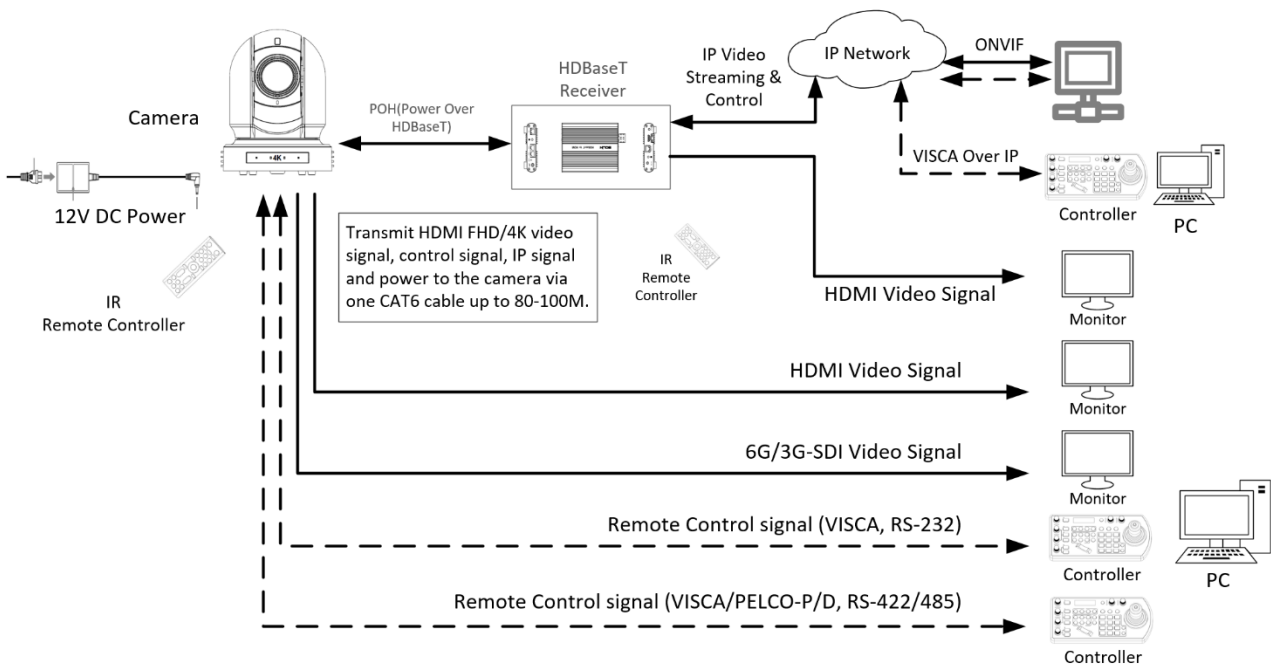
Camera

4K

12V DC Power

IR
Remote Controller

POH(Power Over HDBaseT)

HDBaseT Receiver

IP Video Streaming & Control

IP Network

ONVIF

VISCA Over IP

Controller

PC

Transmit HDMI FHD/4K video signal, control signal, IP signal and power to the camera via one CAT6 cable up to 80-100M.

IR
Remote Controller

HDMI Video Signal

Monitor

HDMI Video Signal

Monitor

6G/3G-SDI Video Signal

Monitor

Remote Control signal (VISCA, RS-232)

Controller

PC

Remote Control signal (VISCA/PELCO-P/D, RS-422/485)

Controller